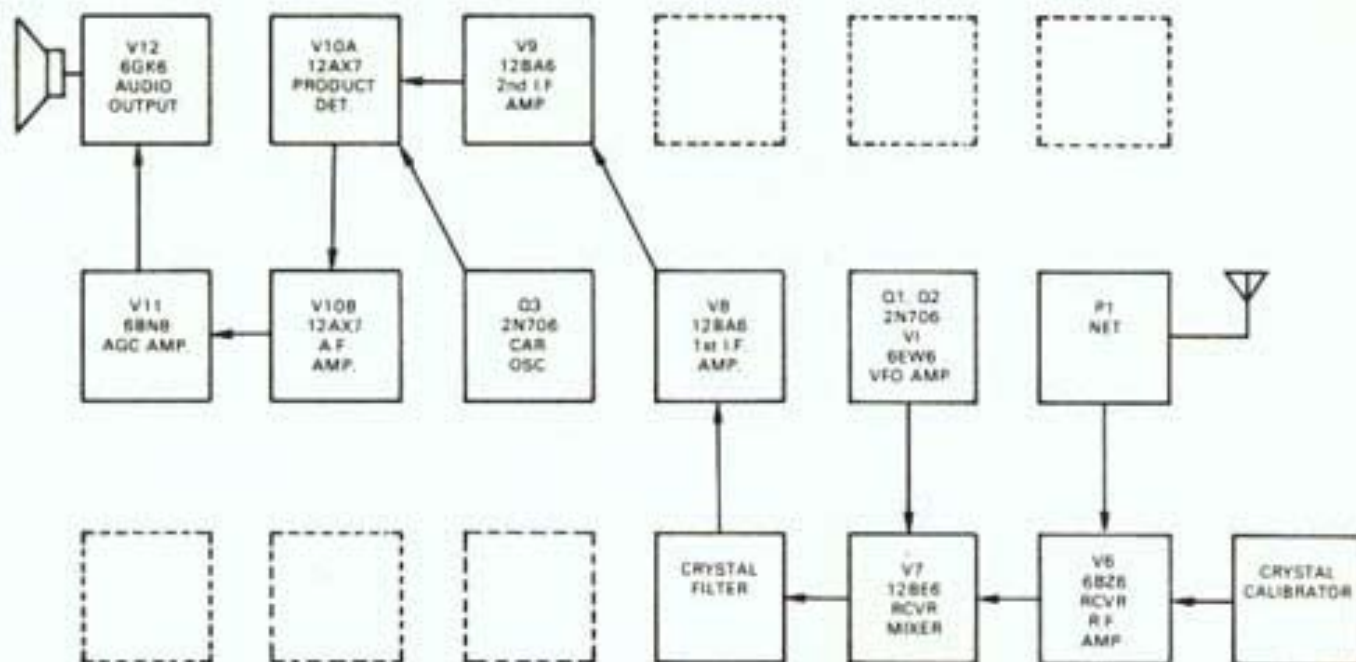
V12
6GK6
AUDIO
OUTPUT

V10A
12AX7
PRODUCT
DET.

V9
12BA6
2nd I.F.
AMP.

V11
6BN8
AGC AMP.

V10B
12AX7
A.F.
AMP.

Q3
2N706
CAR.
OSC.

V8
12BA6
1st I.F.
AMP.

Q1, Q2
2N706
V1
6EW6
VFO AMP.

P1
NET

CRYSTAL
FILTER

V7
12BE6
RCVR
MIXER

V6
6BZ6
RCVR
R.F.
AMP.

CRYSTAL
CALIBRATOR